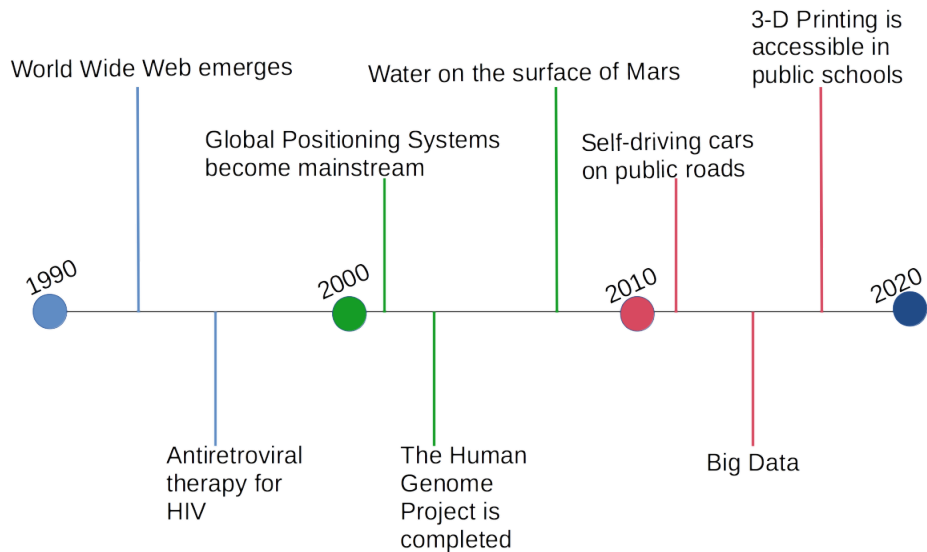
World Wide Web emerges

Water on the surface of Mars

3-D Printing is accessible in public schools

Global Positioning Systems become mainstream

Self-driving cars on public roads

1990

2000

2010

2020

Antiretroviral therapy for HIV

The Human Genome Project is completed

Big Data